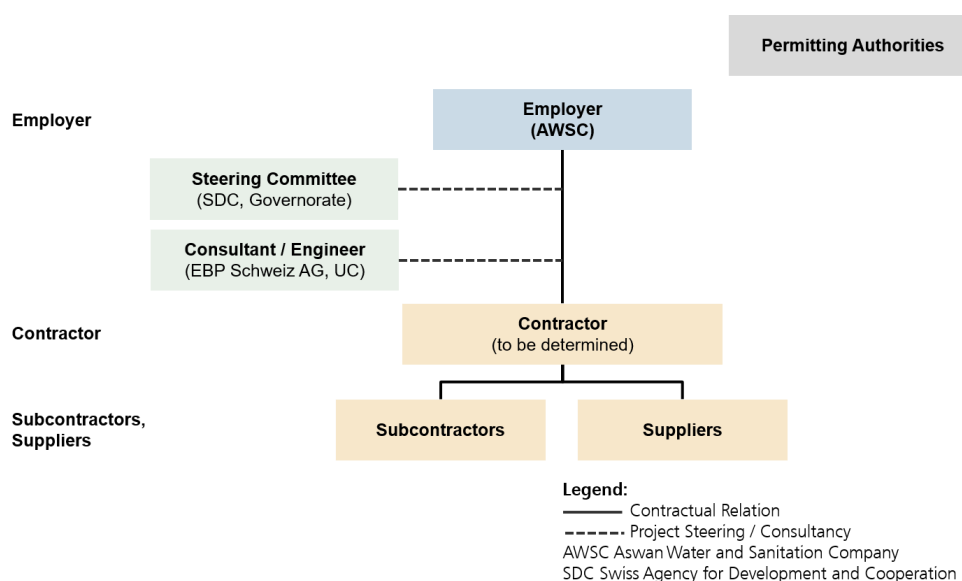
Permitting Authorities

Employer

Employer
(AWSC)

Steering Committee
(SDC, Governorate)

Consultant / Engineer
(EBP Schweiz AG, UC)

Contractor

Contractor
(to be determined)

Subcontractors, Suppliers

Subcontractors

Suppliers

Legend:
Contractual Relation
Project Steering / Consultancy
AWSC Aswan Water and Sanitation Company
SDC Swiss Agency for Development and Cooperation